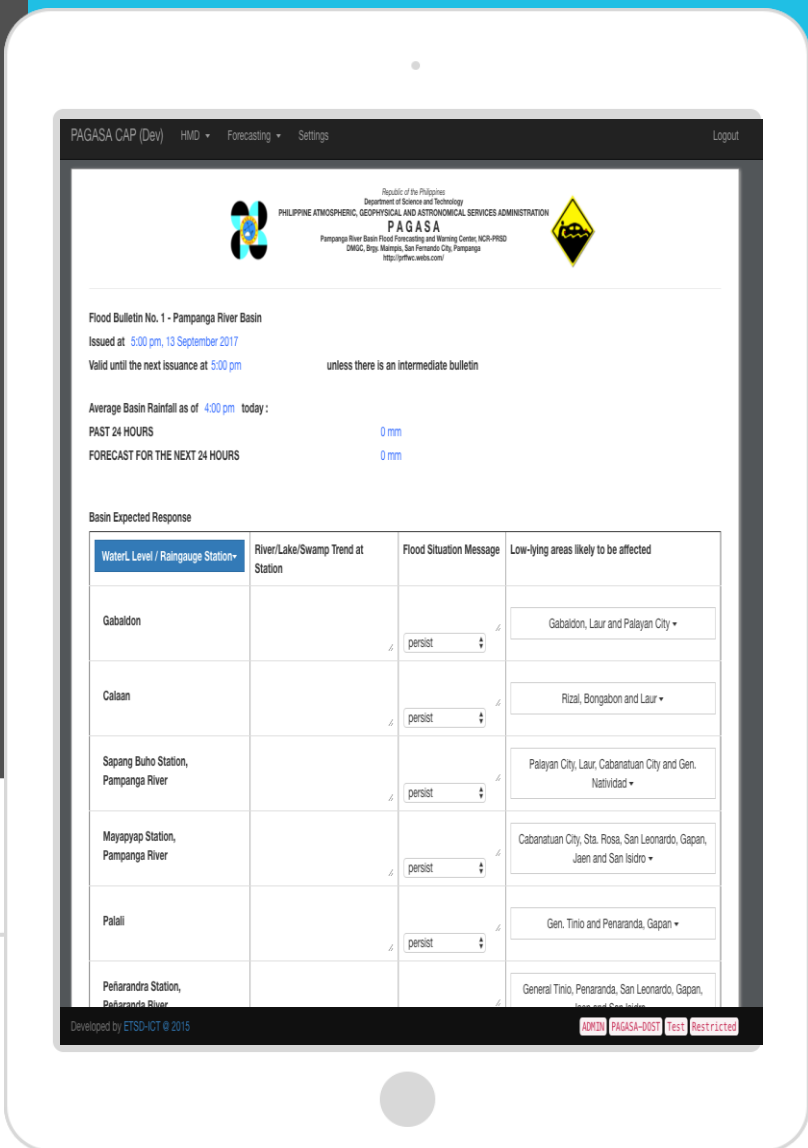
PAGASA CAP (Dev) HMD ▾ Forecasting ▾ Settings Logout

Republic of the Philippines
Department of Science and Technology
PHILIPPINE ATMOSPHERIC, GEOPHYSICAL AND ASTRONOMICAL SERVICES ADMINISTRATION
PAGASA
Pampanga River Basin Flood Forecasting and Warning Center, NCR-PRSD
DMGC, Brgy. Maimpis, San Fernando City, Pampanga
http://prffwc.webs.com/

Flood Bulletin No. 1 - Pampanga River Basin

Issued at 5:00 pm, 13 September 2017

Valid until the next issuance at 5:00 pm unless there is an intermediate bulletin

Average Basin Rainfall as of 4:00 pm today :

PAST 24 HOURS 0 mm

FORECAST FOR THE NEXT 24 HOURS 0 mm

Basin Expected Response

| WaterL Level / Raingauge Station▾ | River/Lake/Swamp Trend at Station | Flood Situation Message | Low-lying areas likely to be affected |
|---|---|---|---|
| Gabaldon | | persist | Gabaldon, Laur and Palayan City ▾ |
| Calaan | | persist | Rizal, Bongabon and Laur ▾ |
| Sapang Buho Station, Pampanga River | | persist | Palayan City, Laur, Cabanatuan City and Gen. Natividad ▾ |
| Mayapyap Station, Pampanga River | | persist | Cabanatuan City, Sta. Rosa, San Leonardo, Gapan, Jaen and San Isidro ▾ |
| Palali | | persist | Gen. Tinio and Penaranda, Gapan ▾ |
| Peñarandra Station, Peñaranda River | | | General Tinio, Penaranda, San Leonardo, Gapan, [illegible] |

Developed by ETSD-ICT © 2015 ADMIN PAGASA-DOST Test Restricted